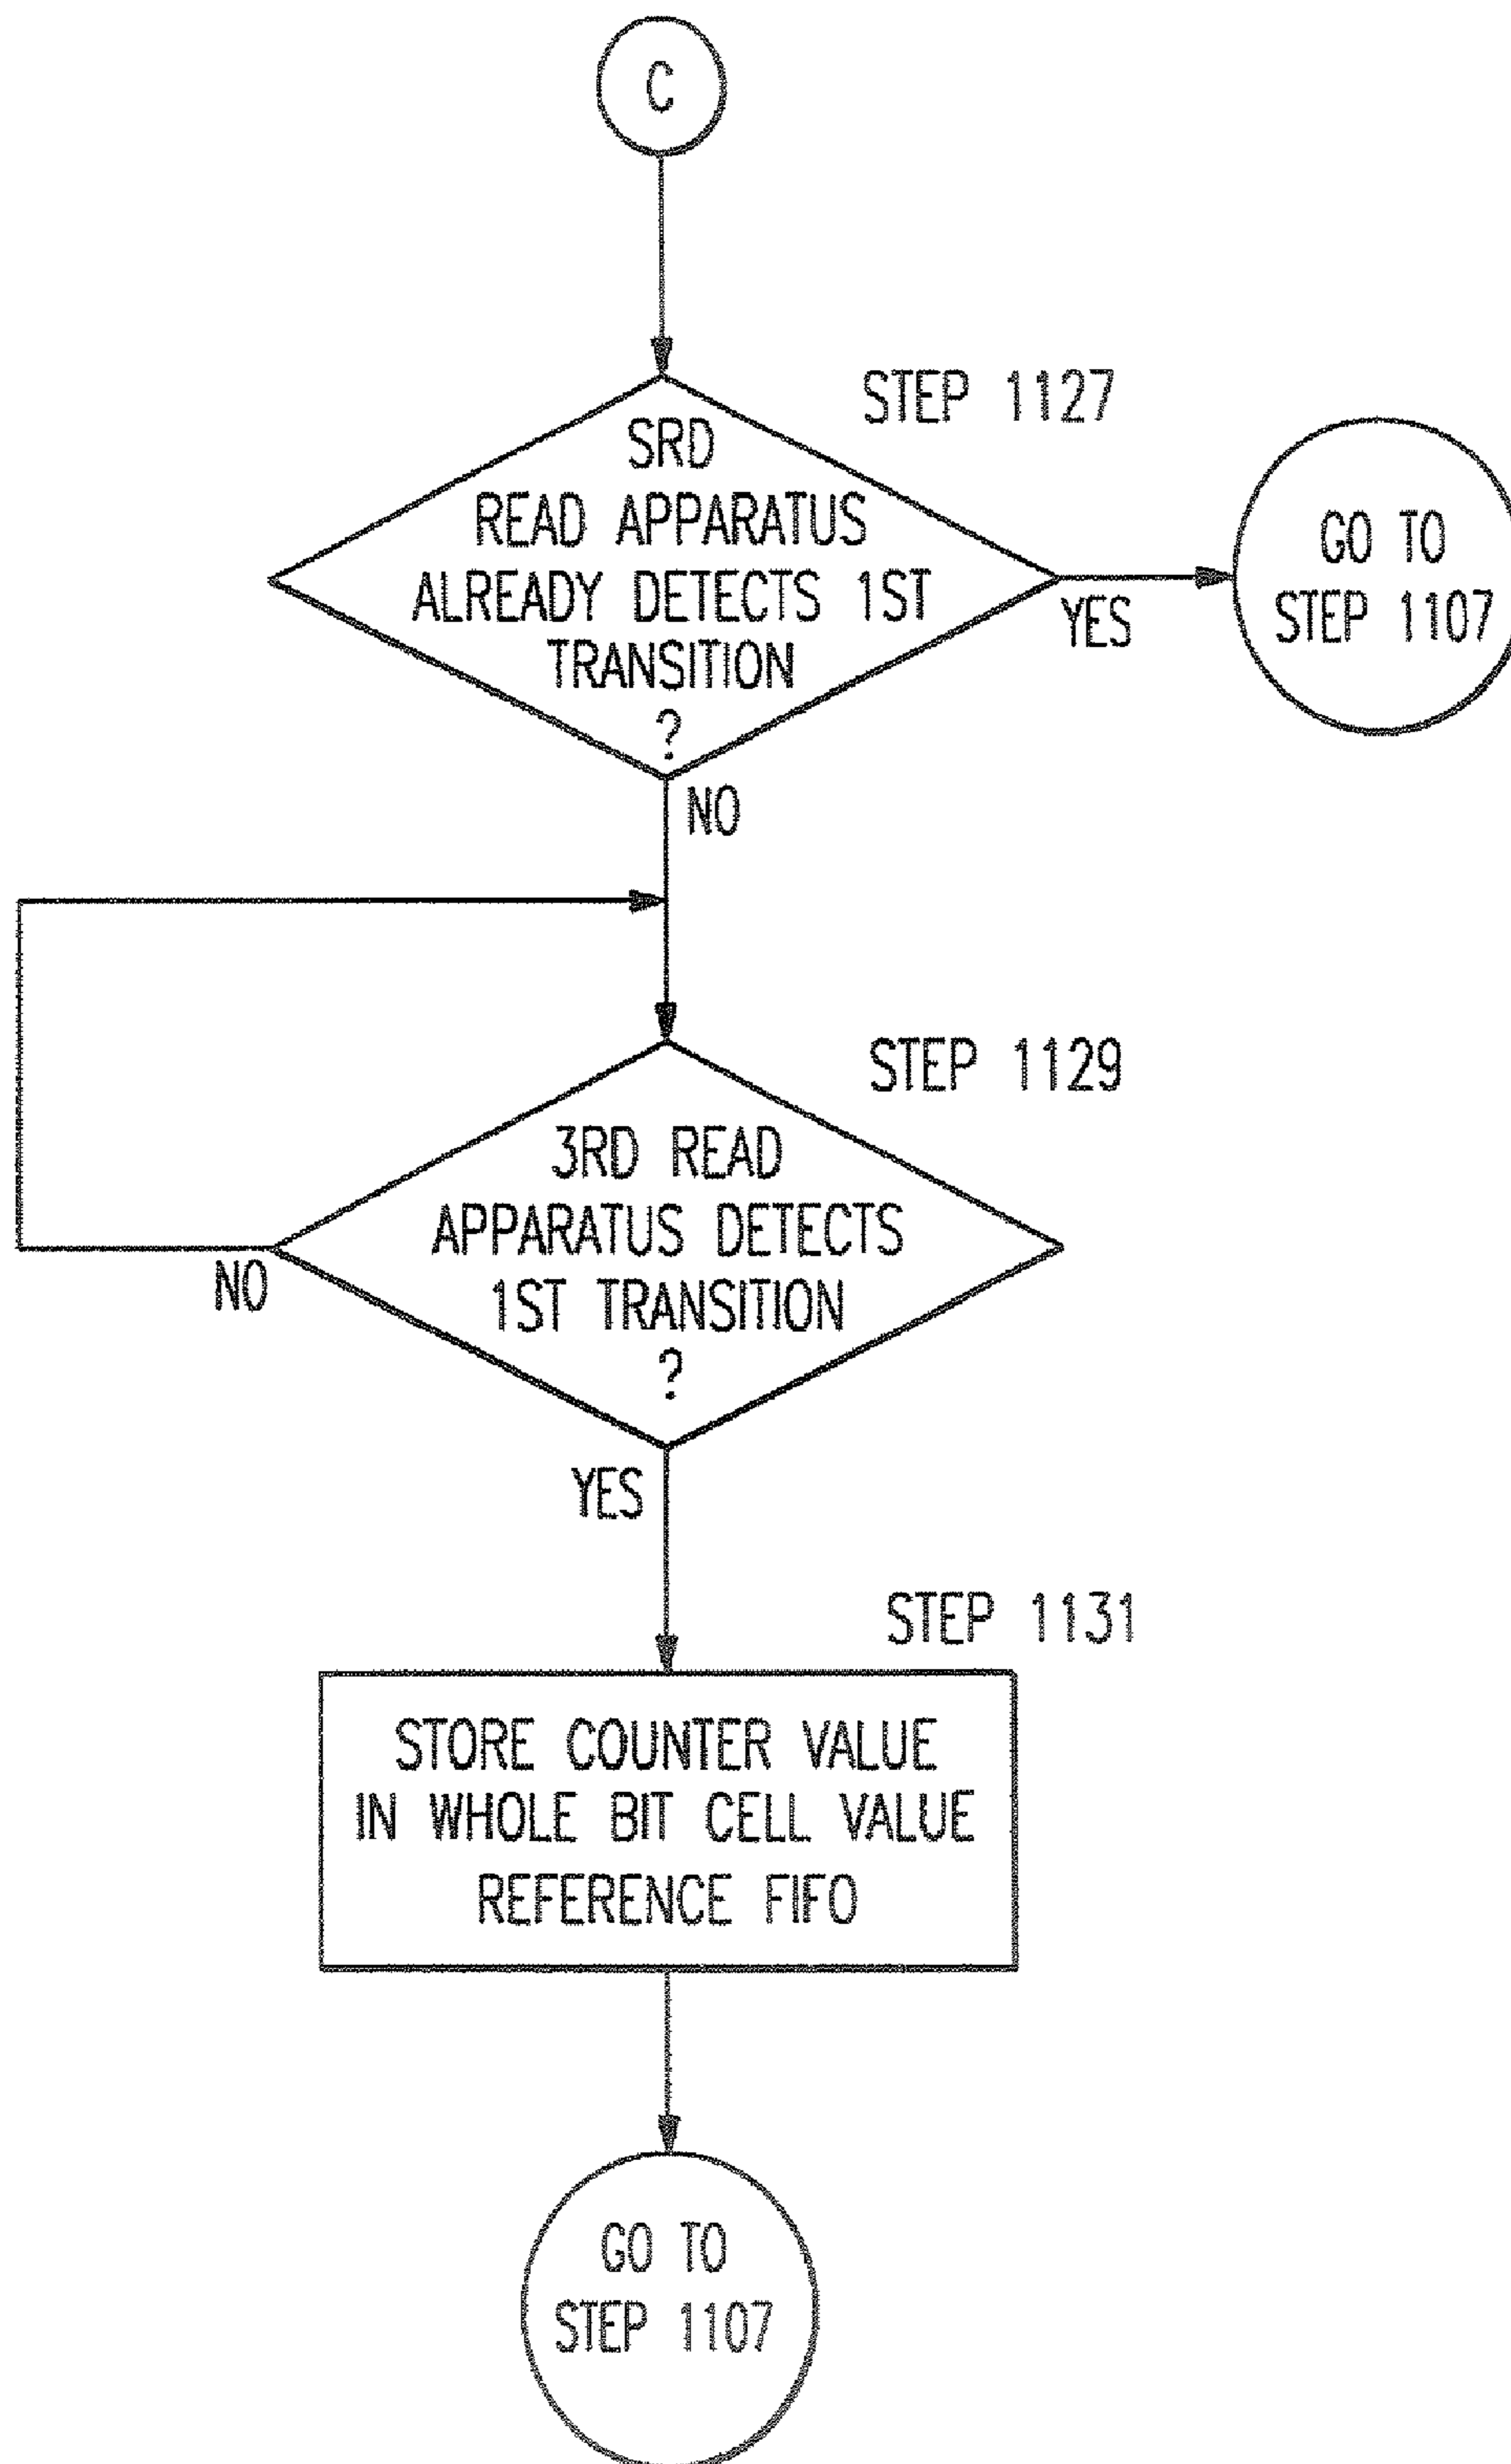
C

STEP 1127

SRD READ APPARATUS ALREADY DETECTS 1ST TRANSITION ?

YES

GO TO STEP 1107

NO

STEP 1129

3RD READ APPARATUS DETECTS 1ST TRANSITION ?

NO

YES

STEP 1131

STORE COUNTER VALUE IN WHOLE BIT CELL VALUE REFERENCE FIFO

GO TO STEP 1107